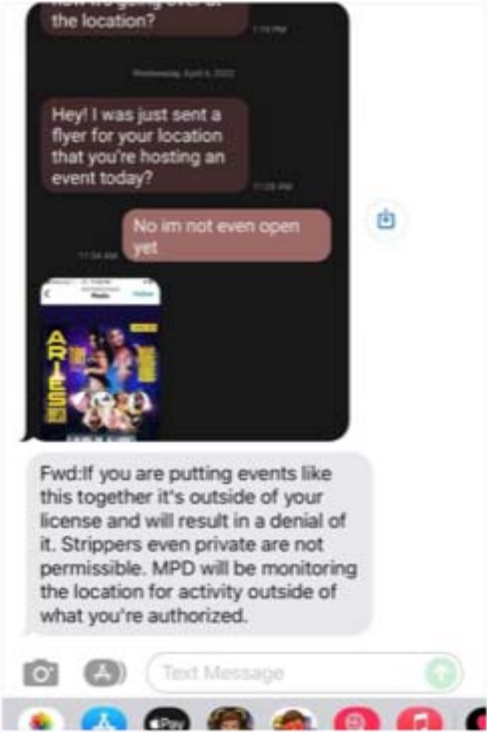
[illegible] the location?

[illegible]

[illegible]

Hey! I was just sent a flyer for your location that you're hosting an event today?

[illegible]

No im not even open yet

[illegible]

ARIES

Fwd:If you are putting events like this together it's outside of your license and will result in a denial of it. Strippers even private are not permissible. MPD will be monitoring the location for activity outside of what you're authorized.

Text Message

Pay